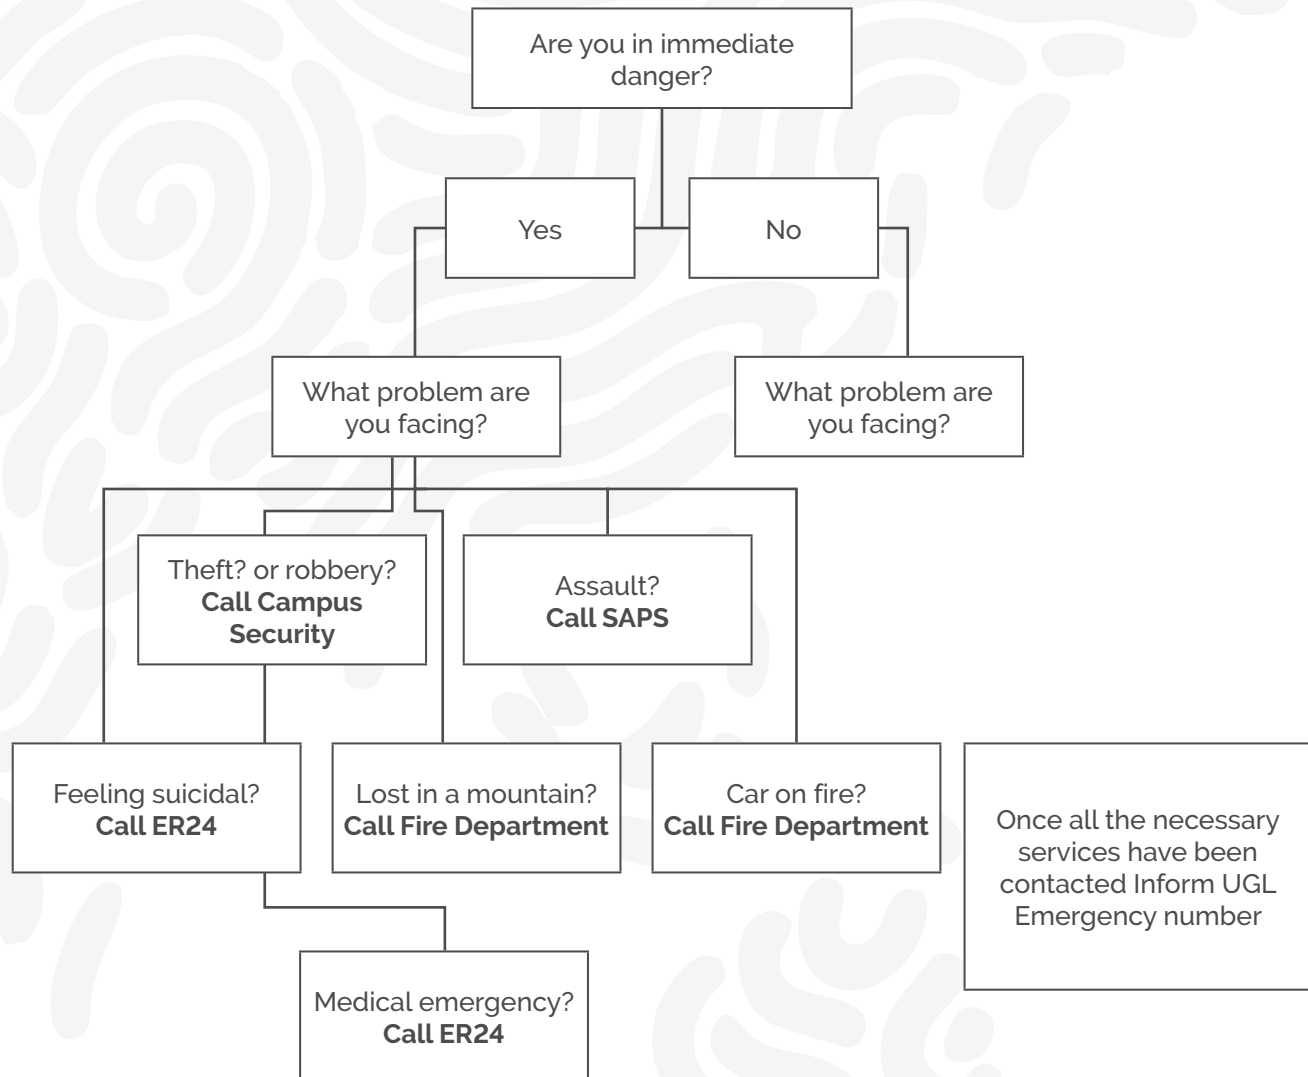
Are you in immediate danger?

Yes

No

What problem are you facing?

What problem are you facing?

Theft? or robbery?
**Call Campus Security**

Assault?
**Call SAPS**

Feeling suicidal?
**Call ER24**

Lost in a mountain?
**Call Fire Department**

Car on fire?
**Call Fire Department**

Once all the necessary services have been contacted Inform UGL Emergency number

Medical emergency?
**Call ER24**